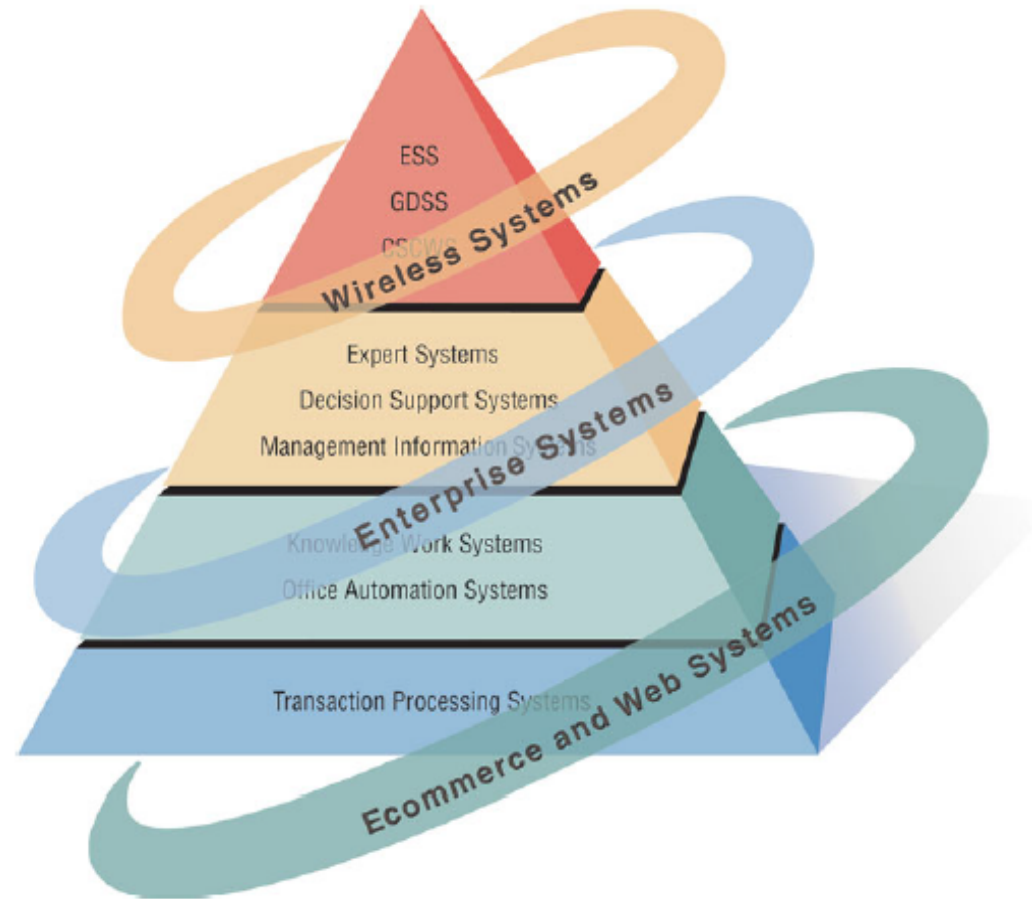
ESS
GDSS
CSCWS

Wireless Systems

Expert Systems
Decision Support Systems
Management Information Systems

Enterprise Systems

Knowledge Work Systems
Office Automation Systems

Transaction Processing Systems

Ecommerce and Web Systems